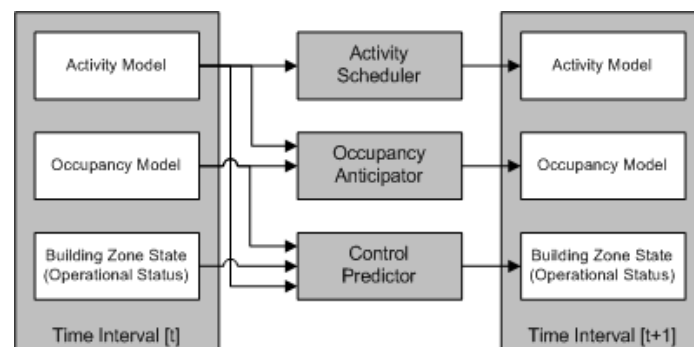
Activity Model

Occupancy Model

Building Zone State (Operational Status)

Time Interval [t]

Activity Scheduler

Occupancy Anticipator

Control Predictor

Activity Model

Occupancy Model

Building Zone State (Operational Status)

Time Interval [t+1]